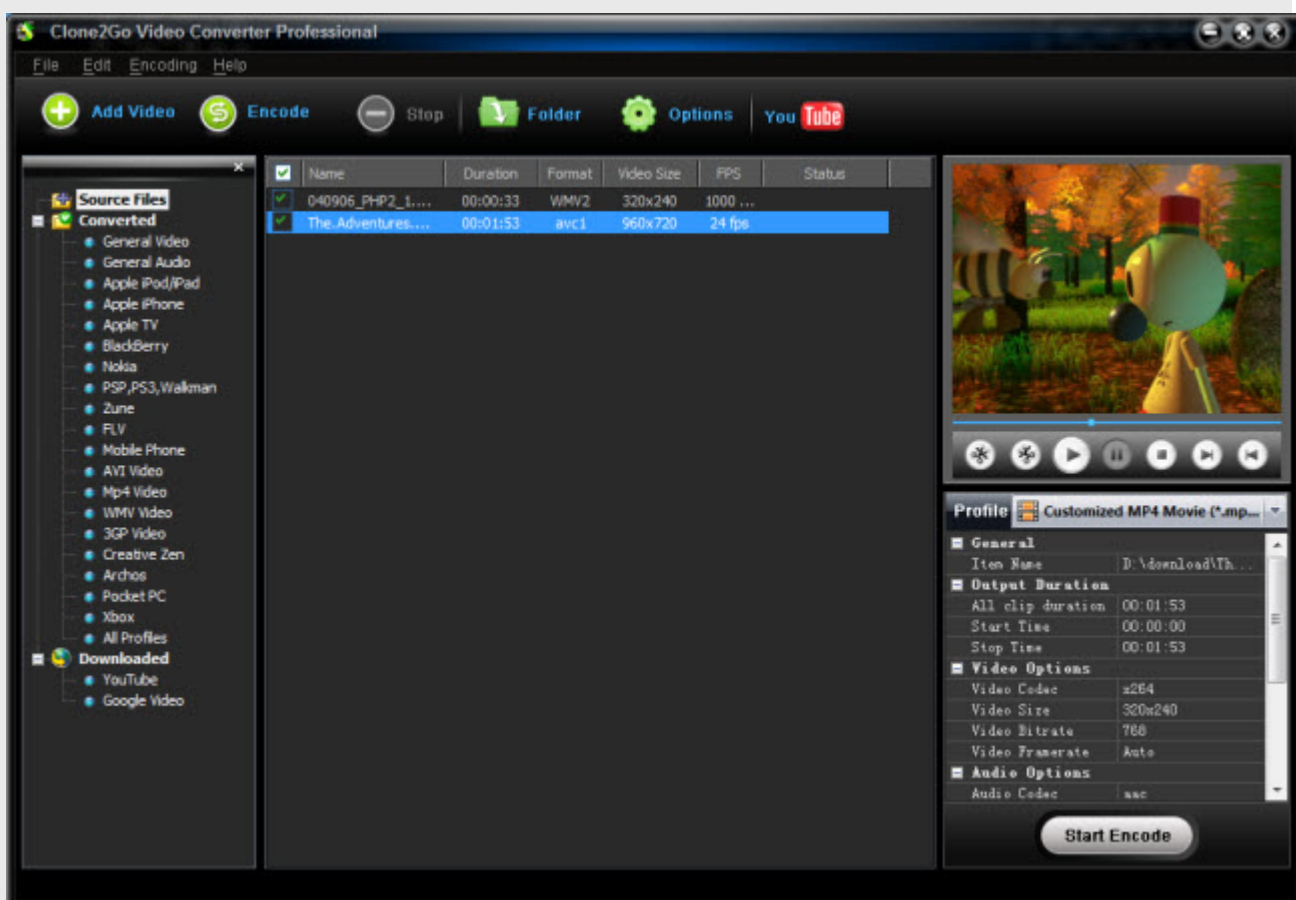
Clone2Go Video Converter Professional

File Edit Encoding Help

Add Video Encode Stop Folder Options YouTube

Source Files
Converted
General Video
General Audio
Apple iPod/iPad
Apple iPhone
Apple TV
BlackBerry
Nokia
PSP,PS3,Walkman
Zune
FLV
Mobile Phone
AVI Video
Mp4 Video
WMV Video
3GP Video
Creative Zen
Archos
Pocket PC
Xbox
All Profiles
Downloaded
YouTube
Google Video

| Name | Duration | Format | Video Size | FPS | Status |
|---|---|---|---|---|---|
| 040906_PHP2_1.... | 00:00:33 | WMV2 | 320x240 | 1000 ... | |
| The.Adventures.... | 00:01:53 | avc1 | 960x720 | 24 fps | |

Profile Customized MP4 Movie (*.mp...

| General | |
|---|---|
| Item Name | D:\download\Th... |
| Output Duration | |
| All clip duration | 00:01:53 |
| Start Time | 00:00:00 |
| Stop Time | 00:01:53 |
| Video Options | |
| Video Codec | x264 |
| Video Size | 320x240 |
| Video Bitrate | 768 |
| Video Framerate | Auto |
| Audio Options | |
| Audio Codec | aac |

Start Encode